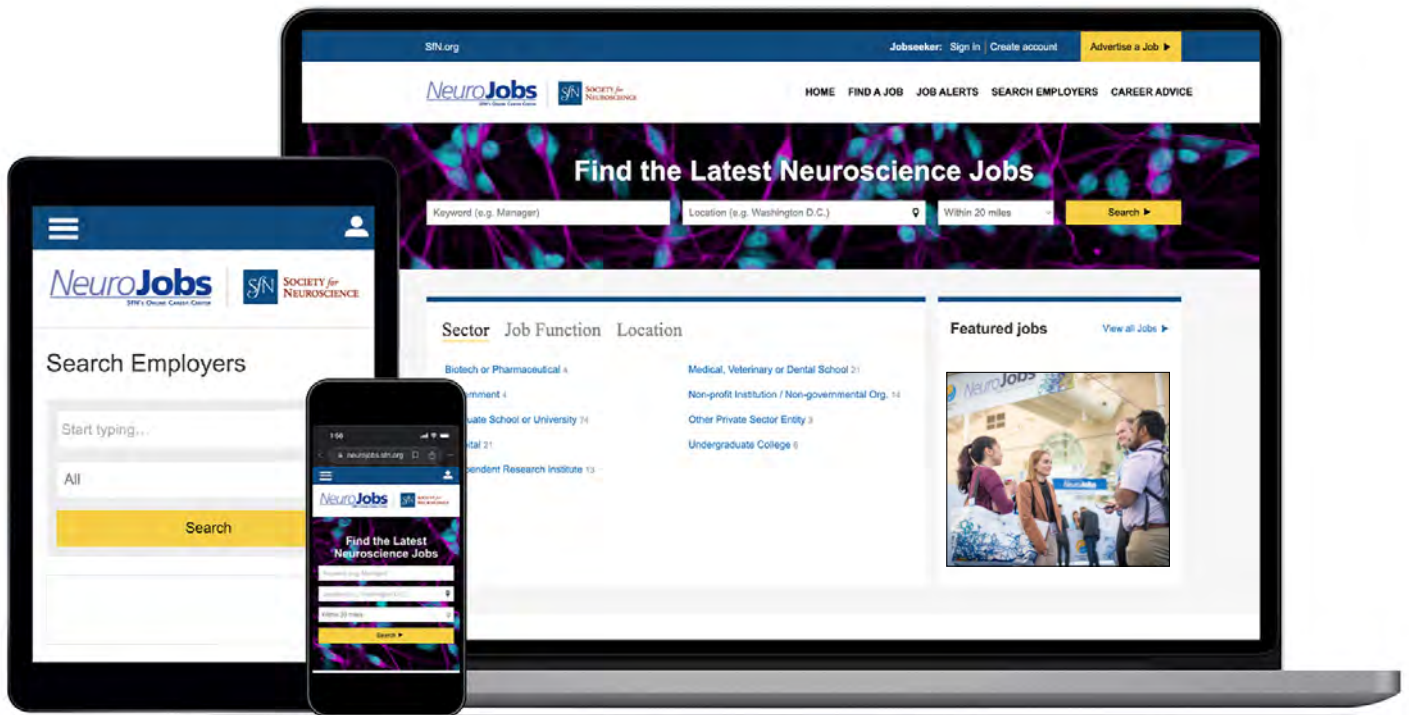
SfN.org

Jobseeker: Sign in | Create account

Advertise a Job ▶

NeuroJobs SfN's Online Career Center

SfN SOCIETY for NEUROSCIENCE

HOME FIND A JOB JOB ALERTS SEARCH EMPLOYERS CAREER ADVICE

Find the Latest Neuroscience Jobs

Keyword (e.g. Manager)

Location (e.g. Washington D.C.)

Within 20 miles

Search ▶

Sector Job Function Location

Biotech or Pharmaceutical 4

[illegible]ernment 4

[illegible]uate School or University 74

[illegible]ital 21

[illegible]ependent Research Institute 13

Medical, Veterinary or Dental School 21

Non-profit Institution / Non-governmental Org. 14

Other Private Sector Entity 3

Undergraduate College 6

Featured jobs

View all Jobs ▶

NeuroJobs

NeuroJobs SfN's Online Career Center

SfN SOCIETY for NEUROSCIENCE

Search Employers

Start typing...

All

Search

1:50

neurojobs.sfn.org

NeuroJobs

SfN SOCIETY for NEUROSCIENCE

Find the Latest Neuroscience Jobs

Keyword (e.g. Manager)

Location (e.g. Washington D.C.)

Within 20 miles

Search ▶